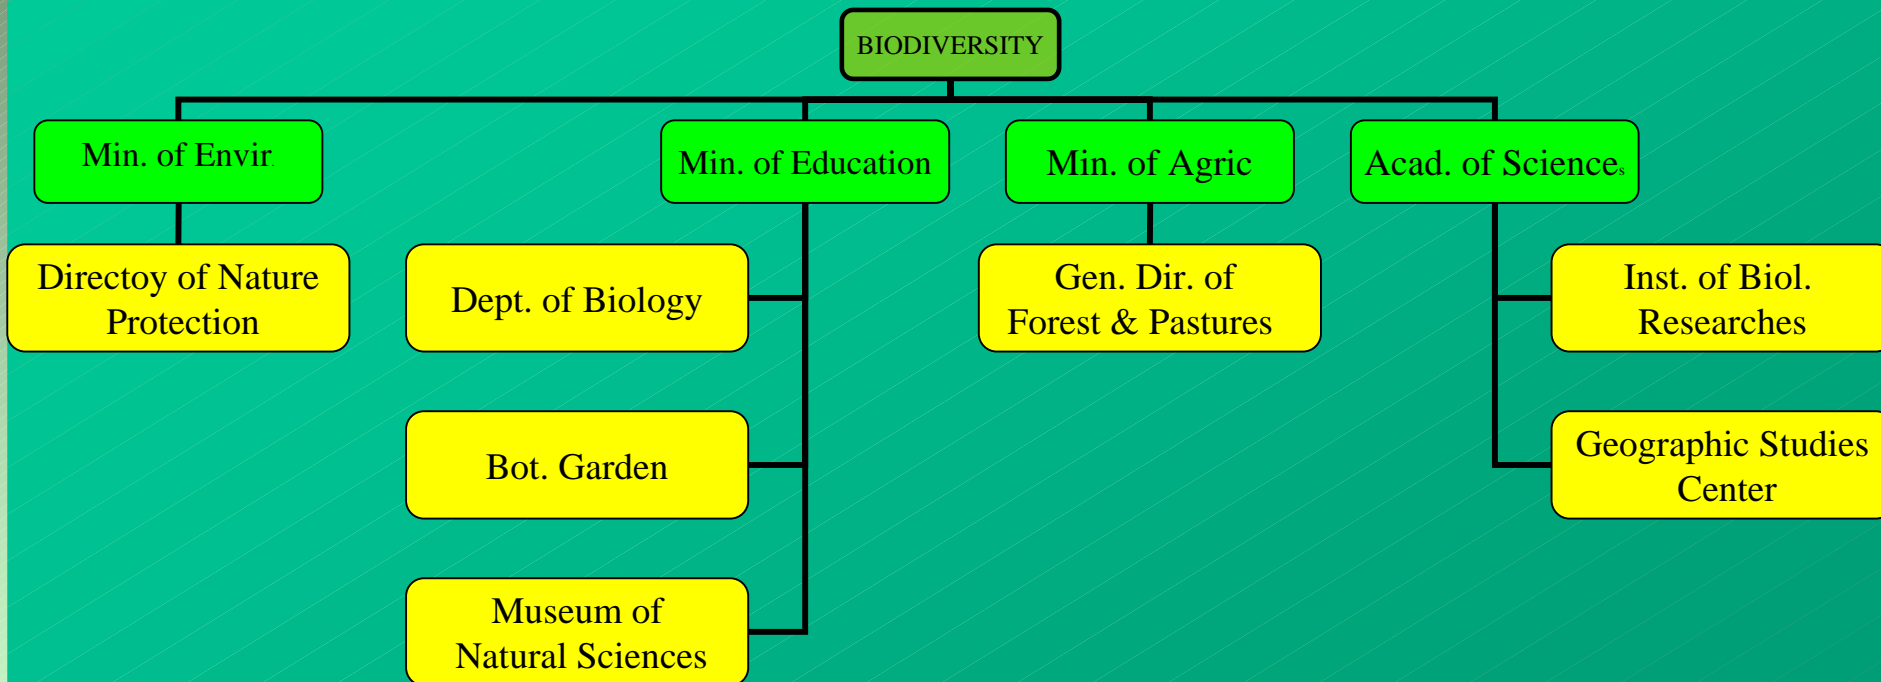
BIODIVERSITY

Min. of Envir.

Directoy of Nature Protection

Min. of Education

Dept. of Biology

Bot. Garden

Museum of Natural Sciences

Min. of Agric

Gen. Dir. of Forest & Pastures

Acad. of Sciences

Inst. of Biol. Researches

Geographic Studies Center